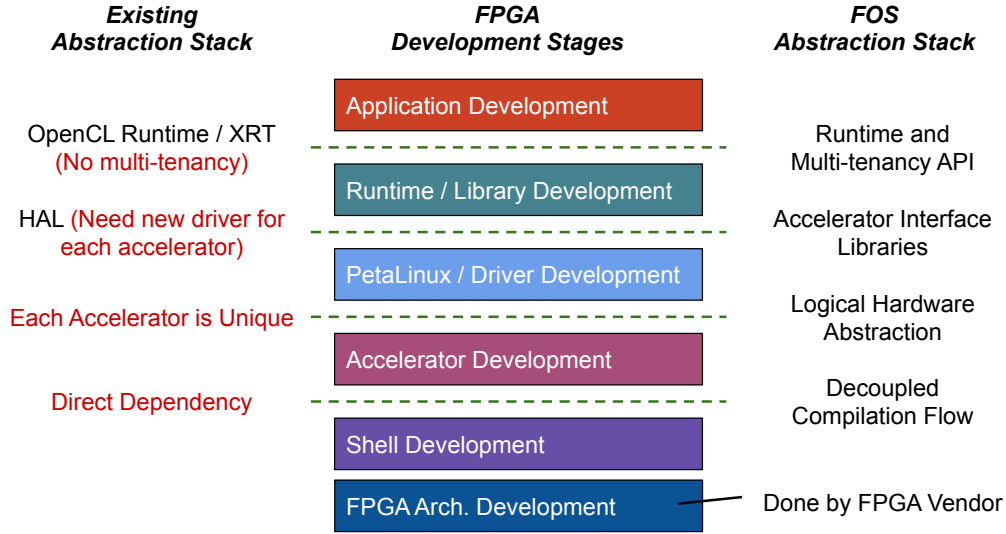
Existing Abstraction Stack

FPGA Development Stages

FOS Abstraction Stack

Application Development

OpenCL Runtime / XRT (No multi-tenancy)

Runtime and Multi-tenancy API

Runtime / Library Development

HAL (Need new driver for each accelerator)

Accelerator Interface Libraries

PetaLinux / Driver Development

Each Accelerator is Unique

Logical Hardware Abstraction

Accelerator Development

Direct Dependency

Decoupled Compilation Flow

Shell Development

FPGA Arch. Development

Done by FPGA Vendor